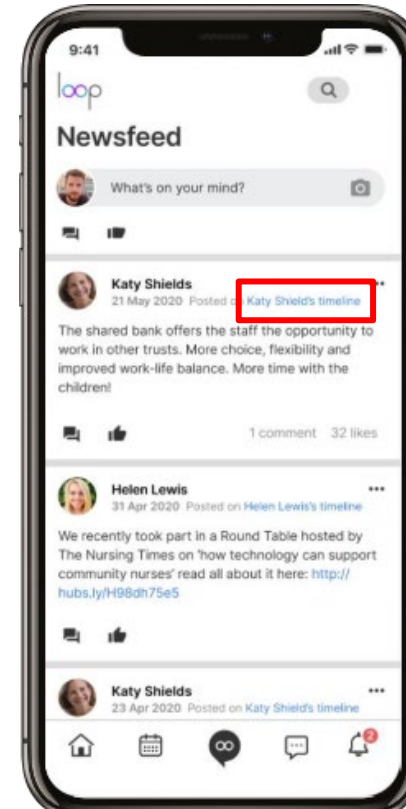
9:41

loop

Newsfeed

What's on your mind?

Katy Shields
21 May 2020 Posted on Katy Shield's timeline

The shared bank offers the staff the opportunity to work in other trusts. More choice, flexibility and improved work-life balance. More time with the children!

1 comment 32 likes

Helen Lewis
31 Apr 2020 Posted on Helen Lewis's timeline

We recently took part in a Round Table hosted by The Nursing Times on 'how technology can support community nurses' read all about it here: http://hubs.ly/H98dh75e5

Katy Shields
23 Apr 2020 Posted on Katy Shield's timeline

2